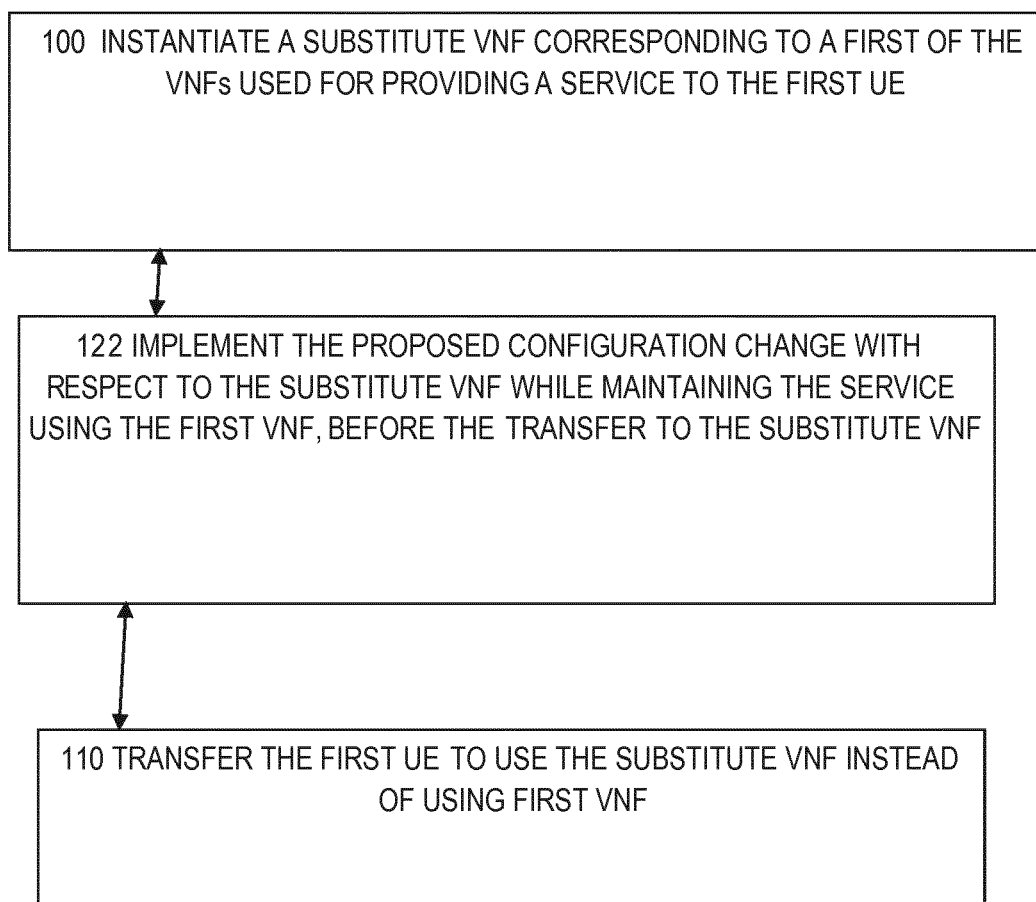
100 INSTANTIATE A SUBSTITUTE VNF CORRESPONDING TO A FIRST OF THE VNFs USED FOR PROVIDING A SERVICE TO THE FIRST UE

122 IMPLEMENT THE PROPOSED CONFIGURATION CHANGE WITH RESPECT TO THE SUBSTITUTE VNF WHILE MAINTAINING THE SERVICE USING THE FIRST VNF, BEFORE THE TRANSFER TO THE SUBSTITUTE VNF

110 TRANSFER THE FIRST UE TO USE THE SUBSTITUTE VNF INSTEAD OF USING FIRST VNF